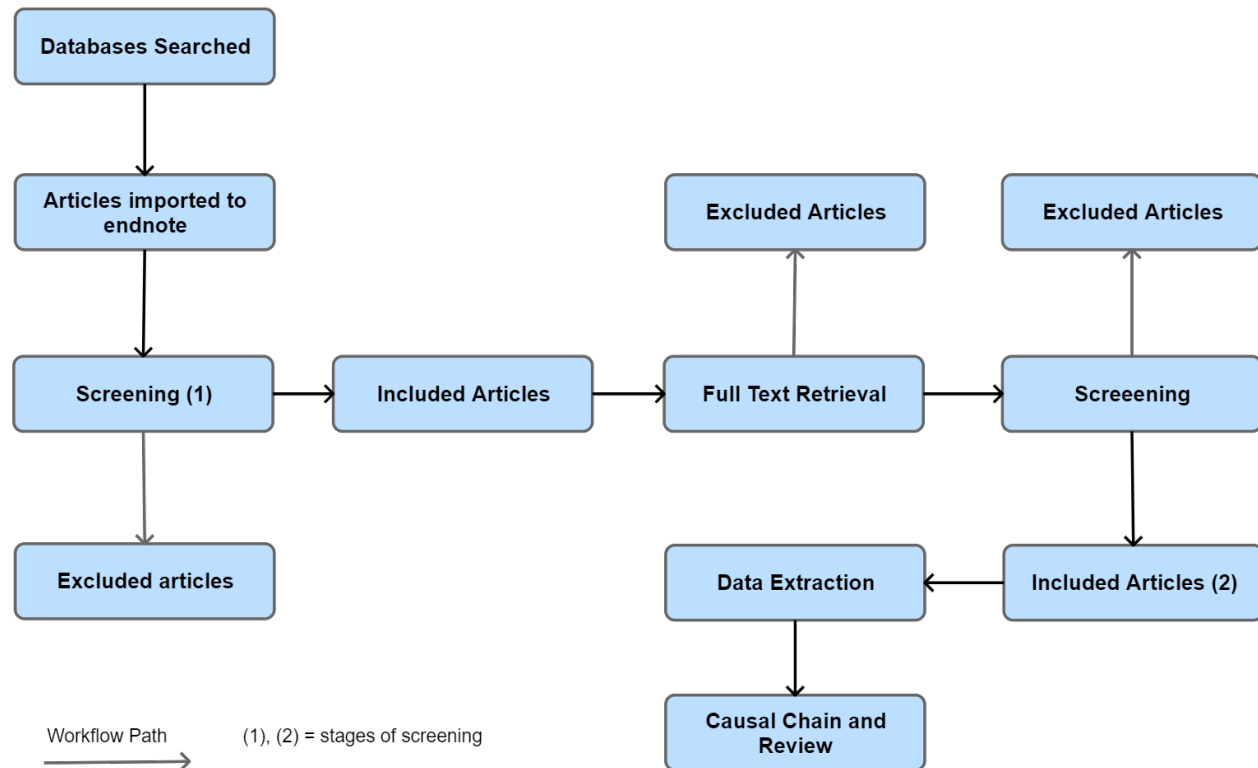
Databases Searched

Articles imported to endnote

Screening (1)

Included Articles

Full Text Retrieval

Excluded Articles

Screeening

Excluded Articles

Excluded articles

Data Extraction

Included Articles (2)

Causal Chain and Review

Workflow Path

(1), (2) = stages of screening